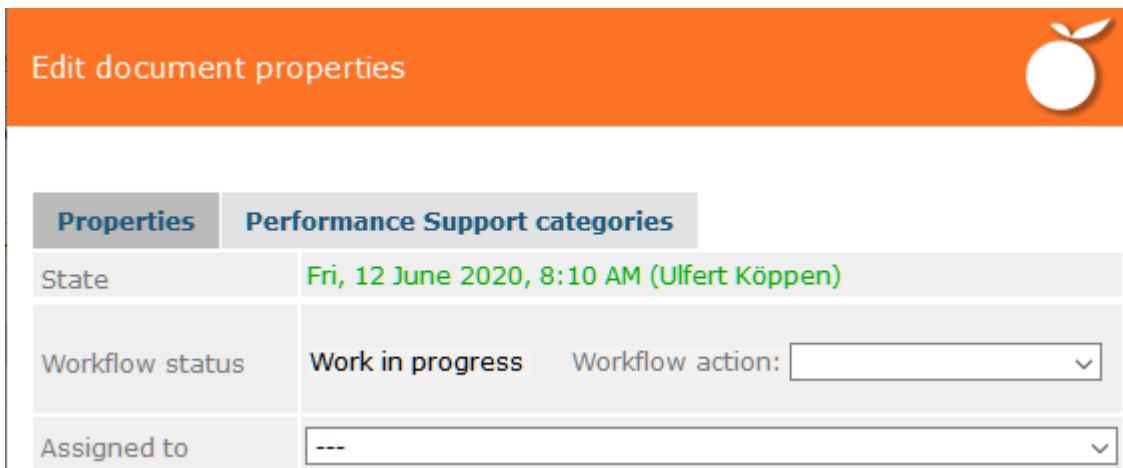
Edit document properties

Properties | Performance Support categories

| | |
|---|---|
| State | Fri, 12 June 2020, 8:10 AM (Ulfert Köppen) |
| Workflow status | Work in progress  Workflow action: |
| Assigned to | --- |